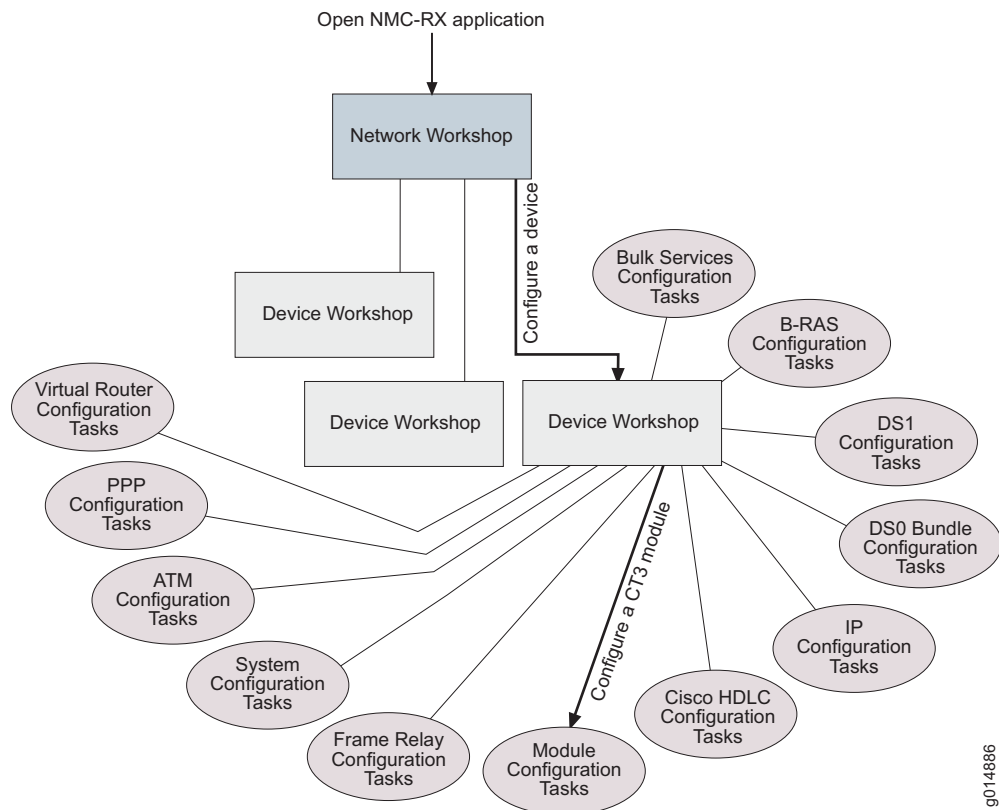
Open NMC-RX application

Network Workshop

Configure a device

Device Workshop

Device Workshop

Device Workshop

Bulk Services Configuration Tasks

B-RAS Configuration Tasks

Virtual Router Configuration Tasks

DS1 Configuration Tasks

PPP Configuration Tasks

DS0 Bundle Configuration Tasks

Configure a CT3 module

ATM Configuration Tasks

IP Configuration Tasks

System Configuration Tasks

Cisco HDLC Configuration Tasks

Frame Relay Configuration Tasks

Module Configuration Tasks

g014886